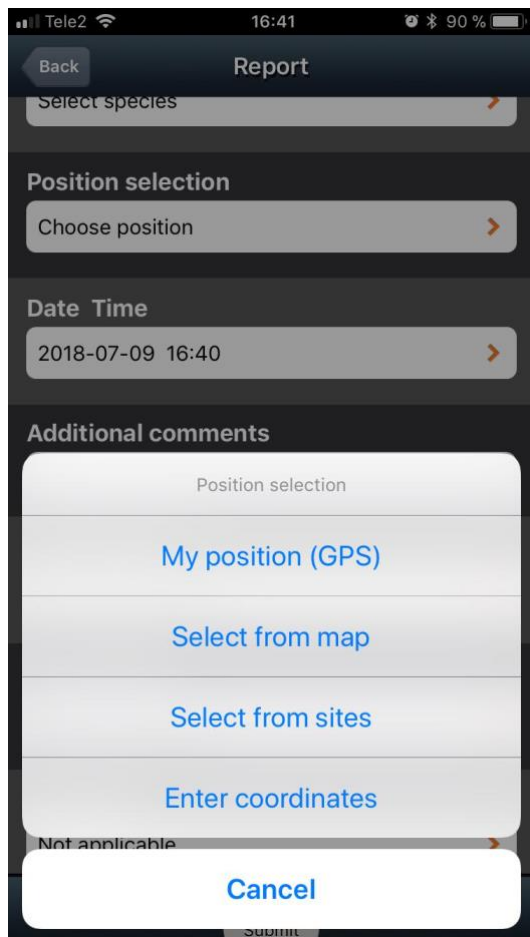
Tele2 16:41 90 %

Back Report

Select species

Position selection

Choose position

Date Time

2018-07-09 16:40

Additional comments

Position selection

My position (GPS)

Select from map

Select from sites

Enter coordinates

Not applicable

Cancel

Submit